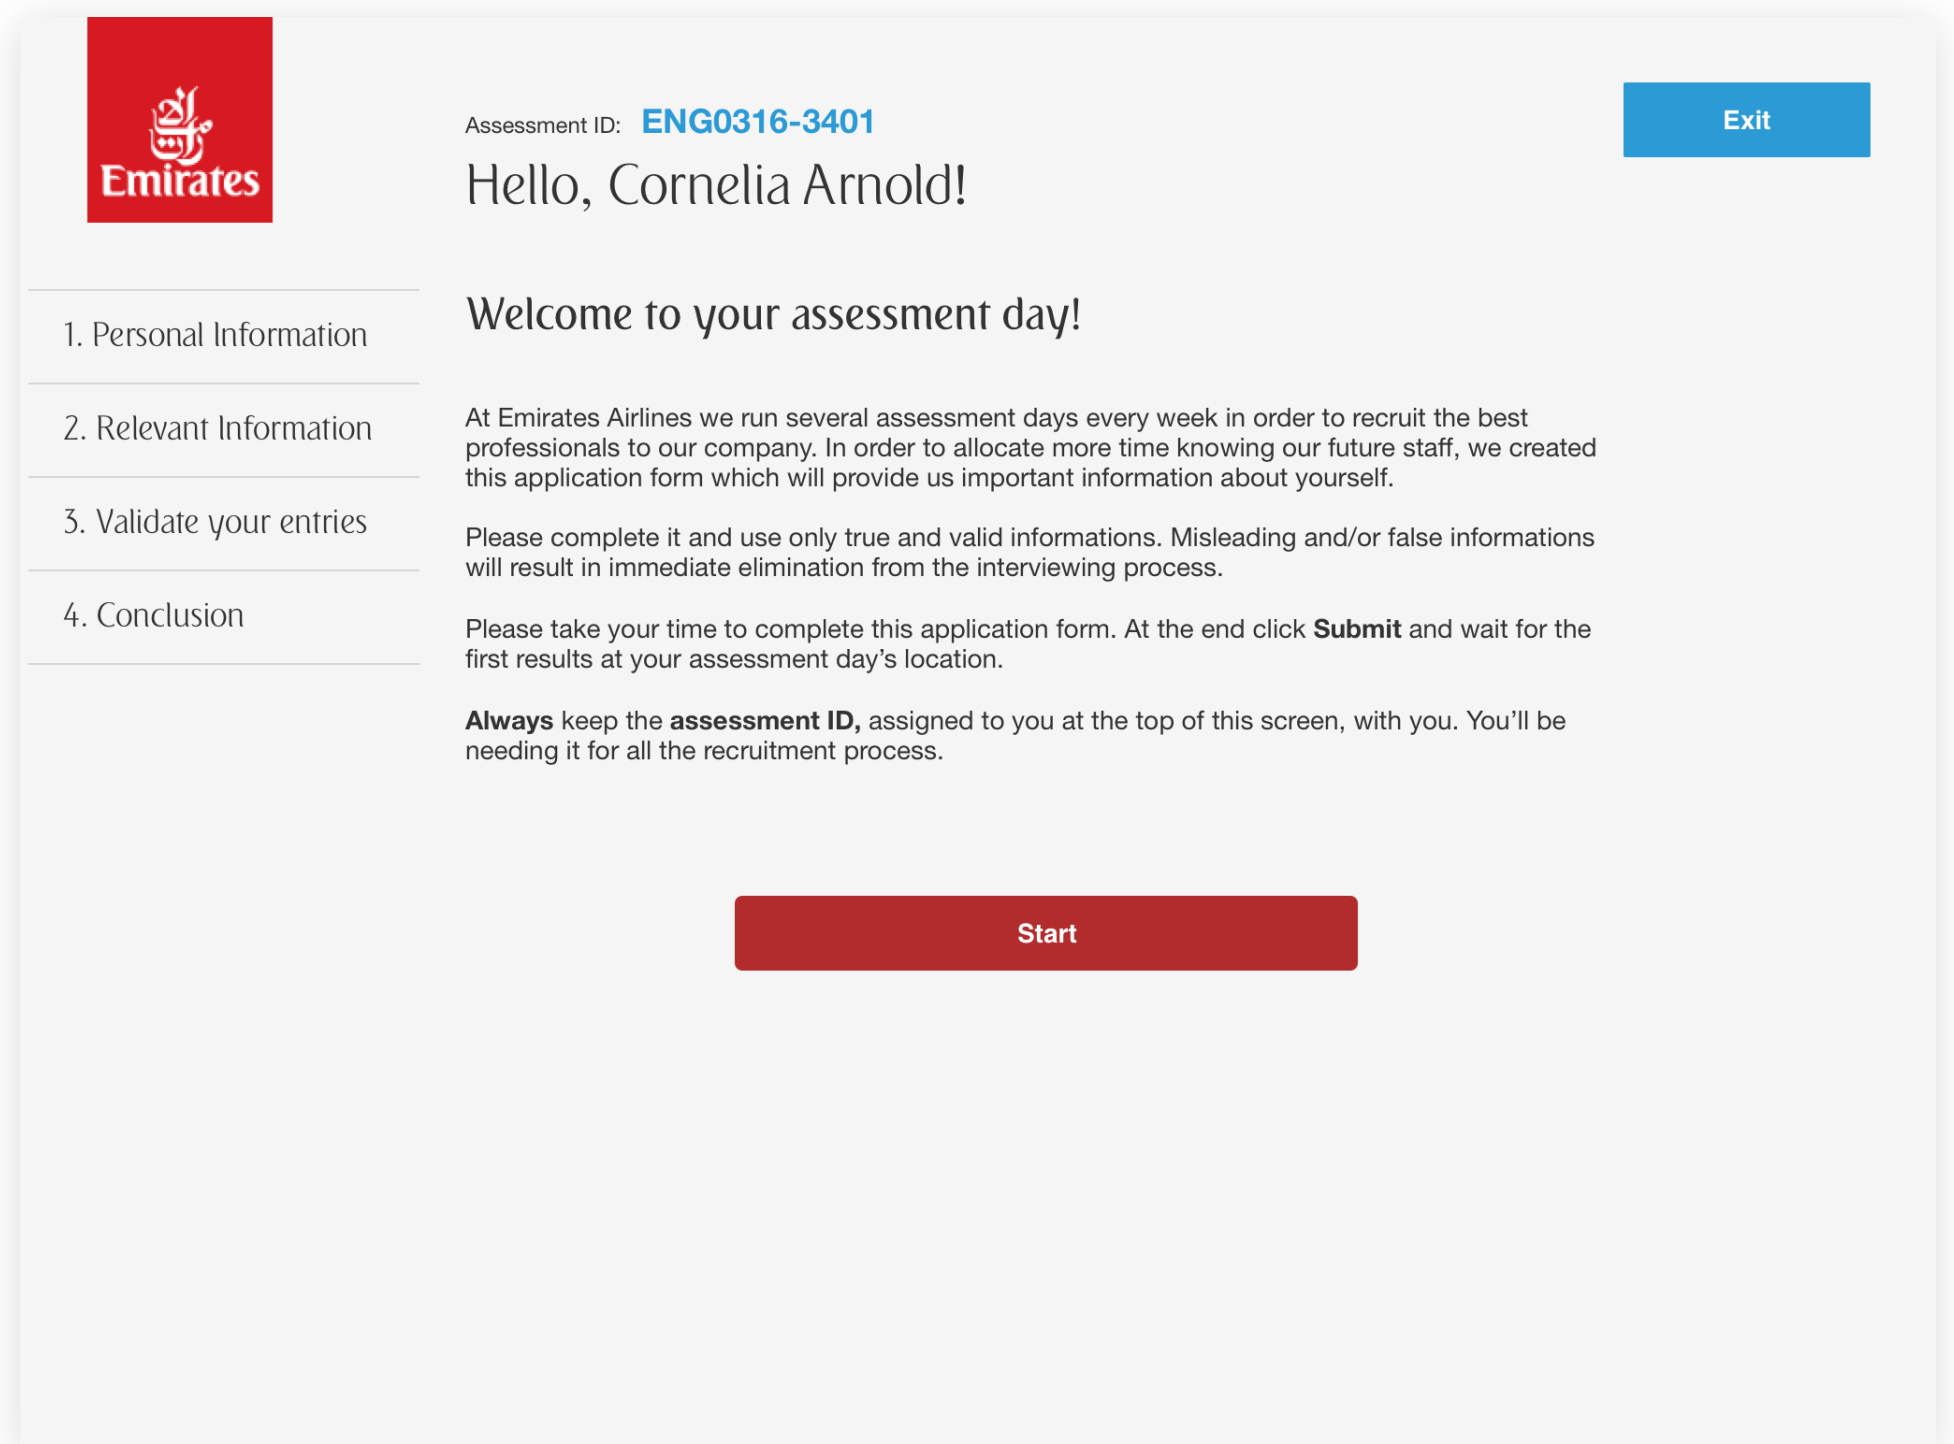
الإمارات
Emirates

Assessment ID: ENG0316-3401

Hello, Cornelia Arnold!

Exit

1. Personal Information

2. Relevant Information

3. Validate your entries

4. Conclusion

Welcome to your assessment day!

At Emirates Airlines we run several assessment days every week in order to recruit the best professionals to our company. In order to allocate more time knowing our future staff, we created this application form which will provide us important information about yourself.

Please complete it and use only true and valid informations. Misleading and/or false informations will result in immediate elimination from the interviewing process.

Please take your time to complete this application form. At the end click **Submit** and wait for the first results at your assessment day's location.

**Always** keep the **assessment ID,** assigned to you at the top of this screen, with you. You'll be needing it for all the recruitment process.

Start